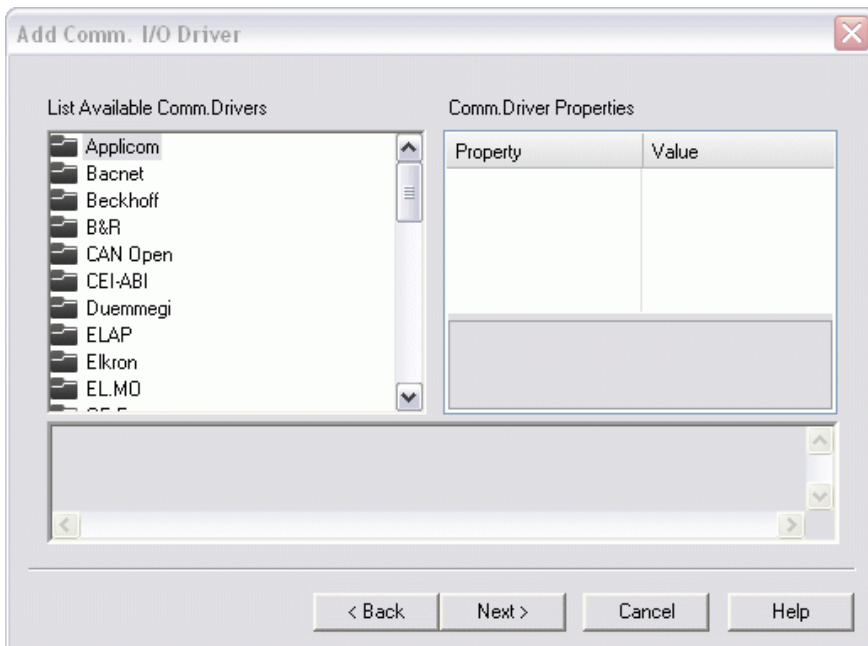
Add Comm. I/O Driver

List Available Comm.Drivers

Applicom
Bacnet
Beckhoff
B&R
CAN Open
CEI-ABI
Duemmegi
ELAP
Elkron
EL.MO
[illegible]

Comm.Driver Properties

| Property | Value |
|---|---|
| | |

< Back

Next >

Cancel

Help